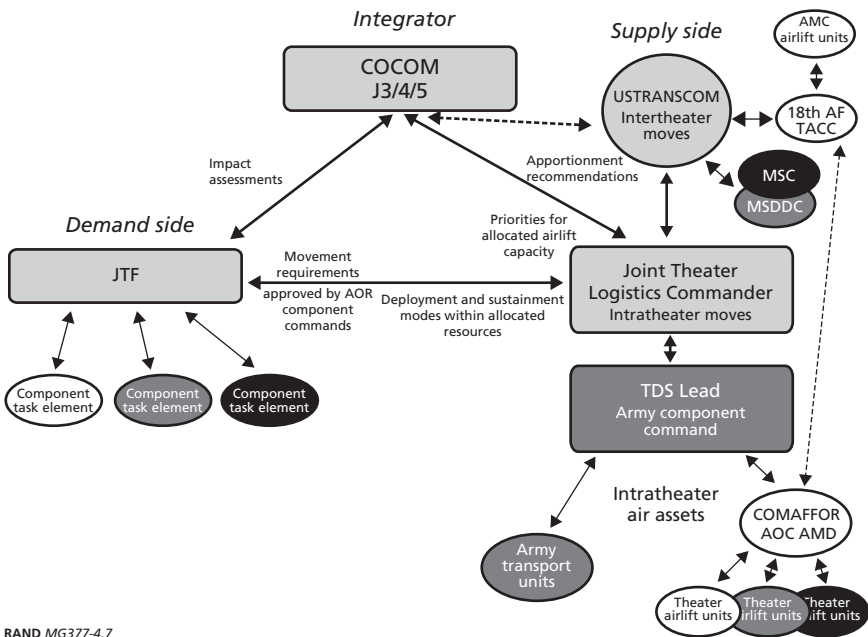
Integrator

Supply side

AMC airlift units

COCOM
J3/4/5

USTRANSCOM
Intertheater moves

18th AF TACC

Impact assessments

Apportionment recommendations

MSC

MSDDC

Demand side

Priorities for allocated airlift capacity

JTF

Movement requirements

approved by AOR component commands

Deployment and sustainment modes within allocated resources

Joint Theater Logistics Commander
Intratheater moves

Component task element

Component task element

Component task element

TDS Lead
Army component command

Intratheater air assets

COMAFFOR
AOC AMD

Army transport units

Theater airlift units

Theater airlift units

Theater airlift units

RAND MG377-4.7